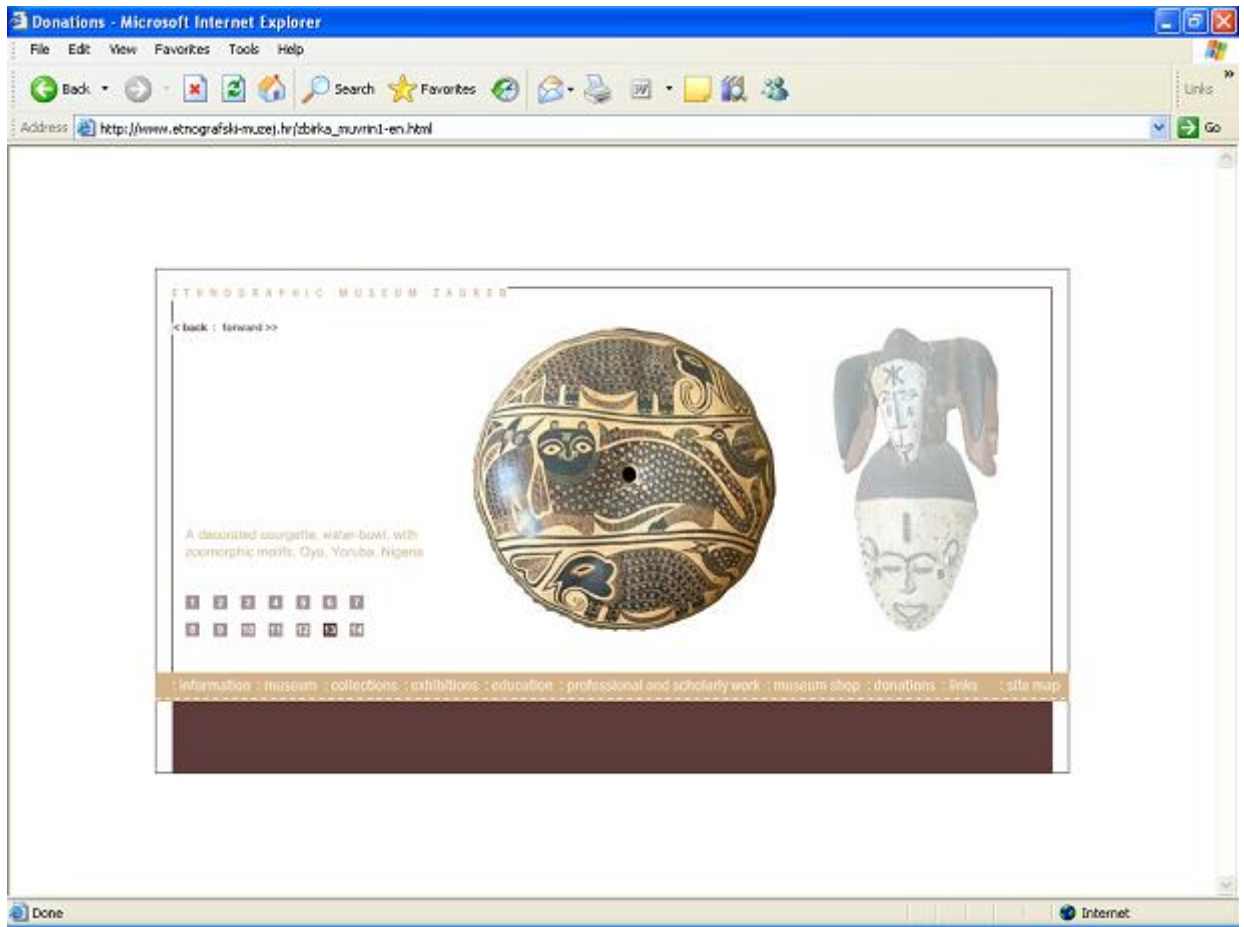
Donations - Microsoft Internet Explorer

File Edit View Favorites Tools Help

Back Search Favorites

Links

Address http://www.etnografski-muzej.hr/zbirka_muvrin1-en.html Go

ETNOGRAPHIC MUSEUM ZAGREB

< back : forward >>

A decorated courgette, water-bowl, with zoomorphic motifs, Oyo, Yoruba, Nigeria

1 2 3 4 5 6 7
8 9 10 11 12 13 14

: information : museum : collections : exhibitions : education : professional and scholarly work : museum shop : donations : links : site map

Done

Internet